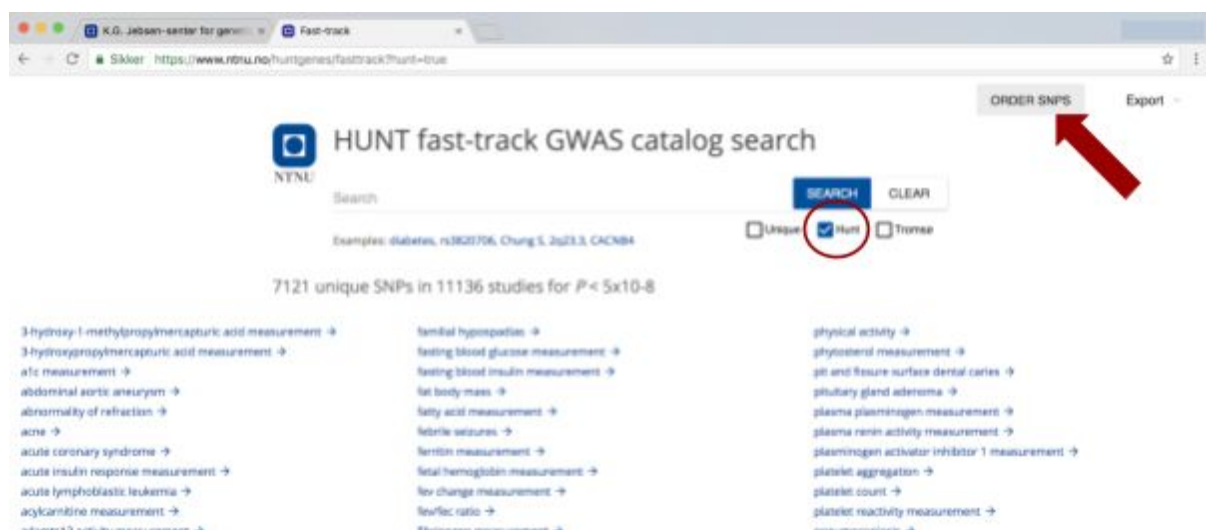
K.G. Jebsen-senter for genet × | Fast-track ×

Sikker https://www.ntnu.no/huntgenes/fasttrack?hunt=true

ORDER SNPS Export

NTNU

HUNT fast-track GWAS catalog search

Search

SEARCH CLEAR

Examples: diabetes, rs3820706, Chung S, 2q23.3, CACNB4

Unique Hunt Tromsø

7121 unique SNPs in 11136 studies for $P < 5x10-8$

3-hydroxy-1-methylpropylmercapturic acid measurement →
3-hydroxypropylmercapturic acid measurement →
a1c measurement →
abdominal aortic aneurysm →
abnormality of refraction →
acne →
acute coronary syndrome →
acute insulin response measurement →
acute lymphoblastic leukemia →
acylcarnitine measurement →
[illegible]

familial hypospadias →
fasting blood glucose measurement →
fasting blood insulin measurement →
fat body mass →
fatty acid measurement →
febrile seizures →
ferritin measurement →
fetal hemoglobin measurement →
fev change measurement →
fev/fec ratio →
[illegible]

physical activity →
phytosterol measurement →
pit and fissure surface dental caries →
pituitary gland adenoma →
plasma plasminogen measurement →
plasma renin activity measurement →
plasminogen activator inhibitor 1 measurement →
platelet aggregation →
platelet count →
platelet reactivity measurement →
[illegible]